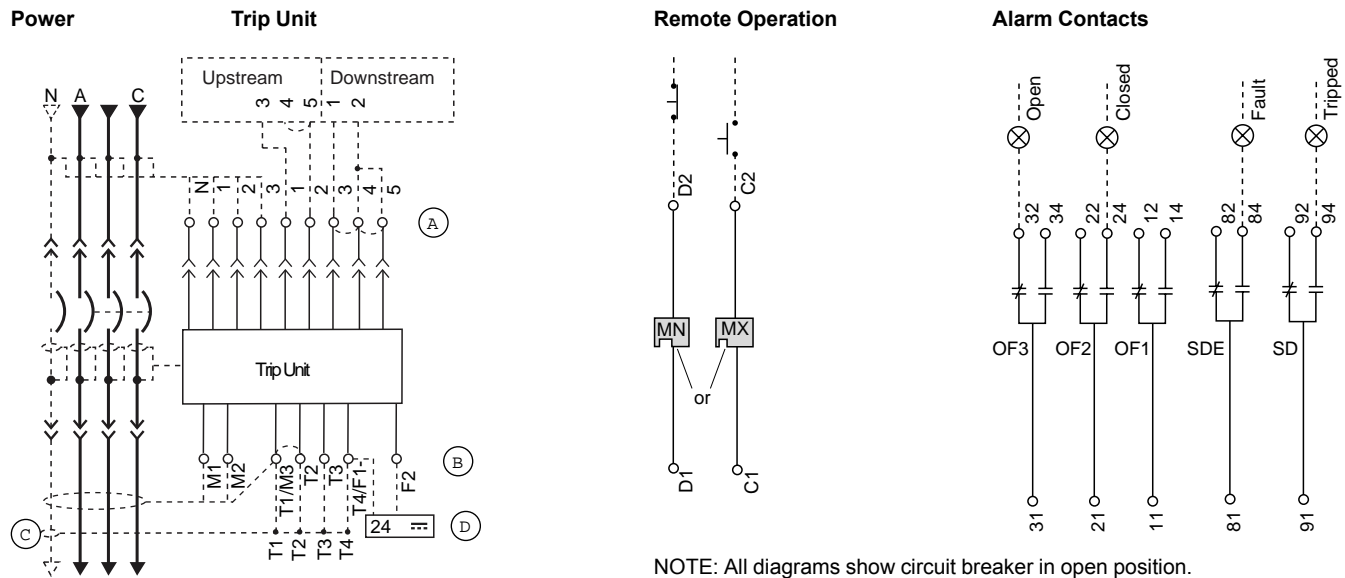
Power

Trip Unit

Remote Operation

Alarm Contacts

Upstream 3 4 5

Downstream 1 2

N A C

N 1 2 3 1 2 3 4 5

A

Trip Unit

M1 M2 T1/M3 T2 T3 T4/F1 F2

B

C

T1 T2 T3 T4

24 ⎓

D

D2 C2

MN MX

or

D1 C1

Open Closed Fault Tripped

32 34 22 24 12 14 82 84 92 94

OF3 OF2 OF1 SDE SD

31 21 11 81 91

NOTE: All diagrams show circuit breaker in open position.